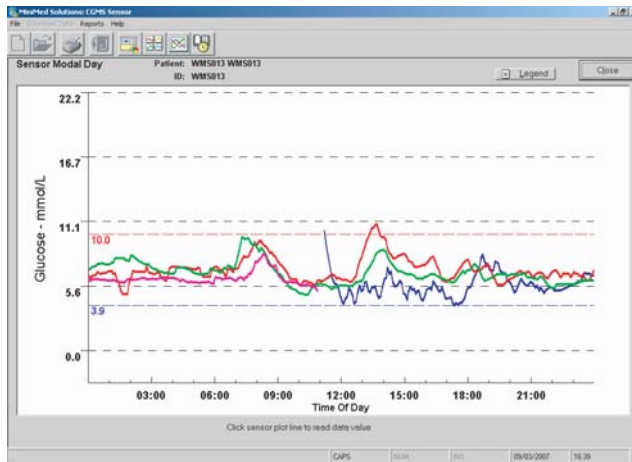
MiniMed Solutions: CGMS Sensor
File Download Data Reports Help
Sensor Modal Day
Patient: WMS013 WMS013
ID: WMS013
Legend
Close
22.2
16.7
11.1
10.0
5.6
3.9
0.0
Glucose - mmol/L
03:00
06:00
09:00
12:00
15:00
18:00
21:00
Time Of Day
Click sensor plot line to read data value
CAPS
NUM
INS
09/03/2007
16:39